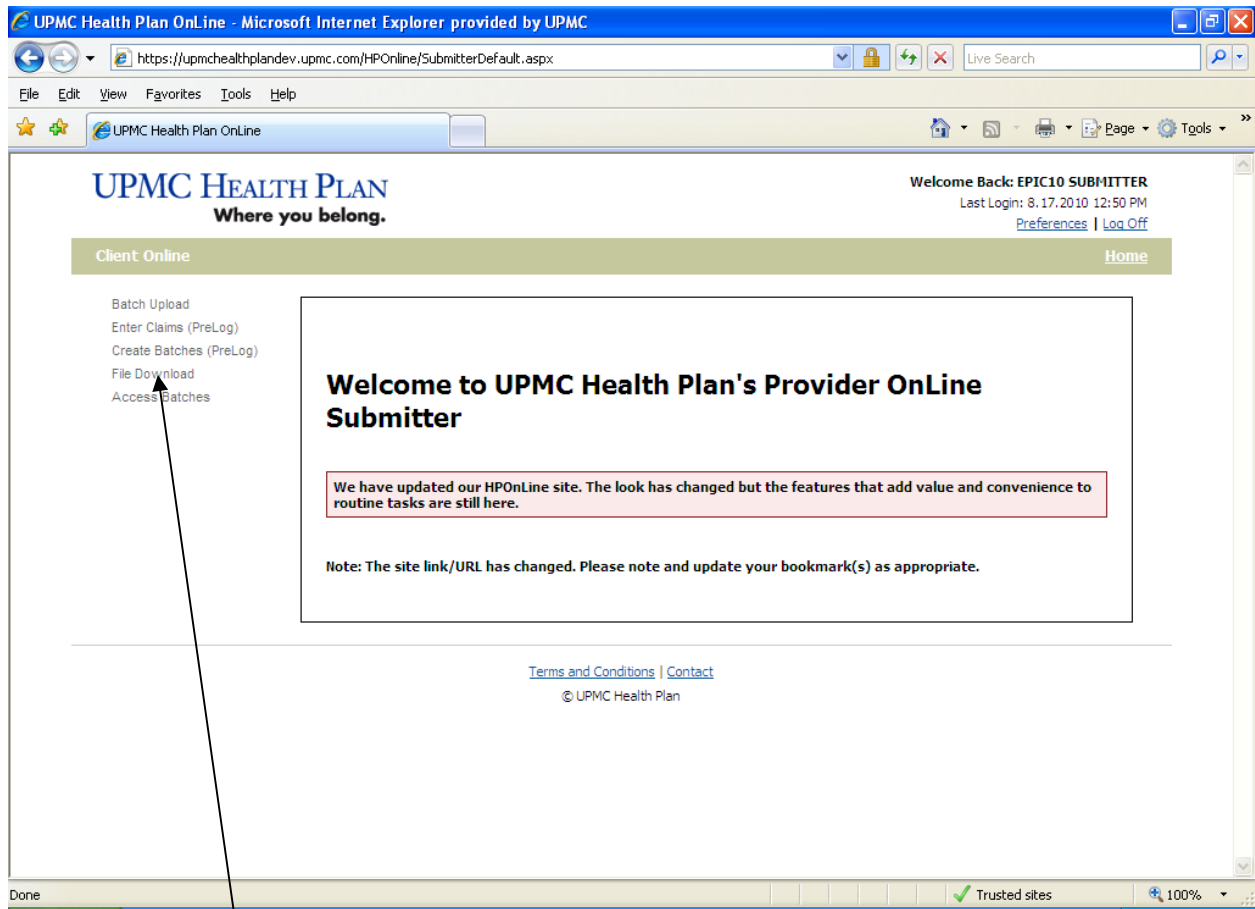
UPMC Health Plan OnLine - Microsoft Internet Explorer provided by UPMC

https://upmchealthplandev.upmc.com/HPOnline/SubmitterDefault.aspx

Live Search

File Edit View Favorites Tools Help

UPMC Health Plan OnLine

Page Tools

UPMC HEALTH PLAN
Where you belong.

Welcome Back: EPIC10 SUBMITTER
Last Login: 8.17.2010 12:50 PM
Preferences | Log Off

Client Online

Home

Batch Upload
Enter Claims (PreLog)
Create Batches (PreLog)
File Download
Access Batches

Welcome to UPMC Health Plan's Provider OnLine Submitter

We have updated our HPOnLine site. The look has changed but the features that add value and convenience to routine tasks are still here.

Note: The site link/URL has changed. Please note and update your bookmark(s) as appropriate.

Terms and Conditions | Contact
© UPMC Health Plan

Done

Trusted sites

100%